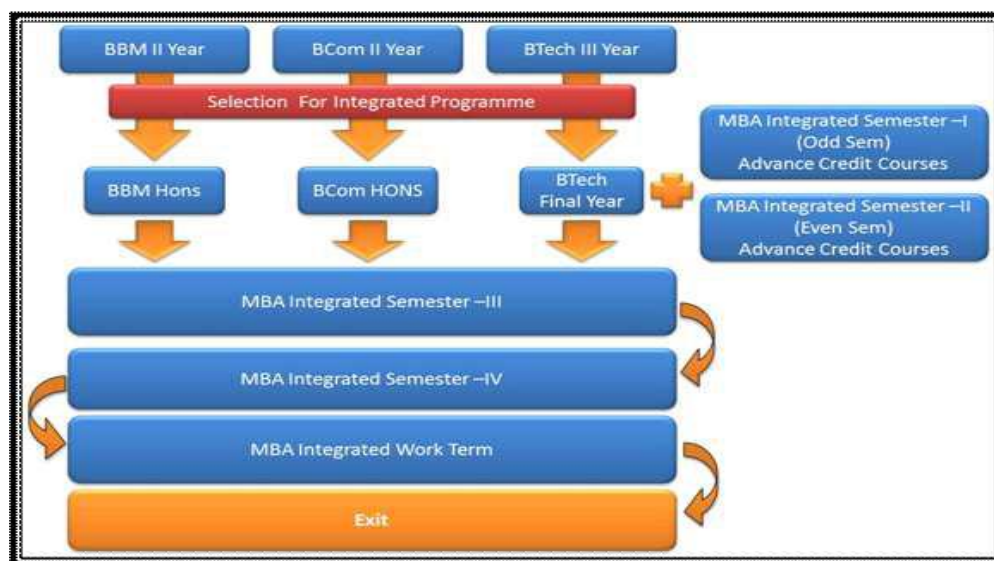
BBM II Year

BCom II Year

BTech III Year

Selection For Integrated Programme

MBA Integrated Semester –I (Odd Sem) Advance Credit Courses

BBM Hons

BCom HONS

BTech Final Year

MBA Integrated Semester –II (Even Sem) Advance Credit Courses

MBA Integrated Semester –III

MBA Integrated Semester –IV

MBA Integrated Work Term

Exit